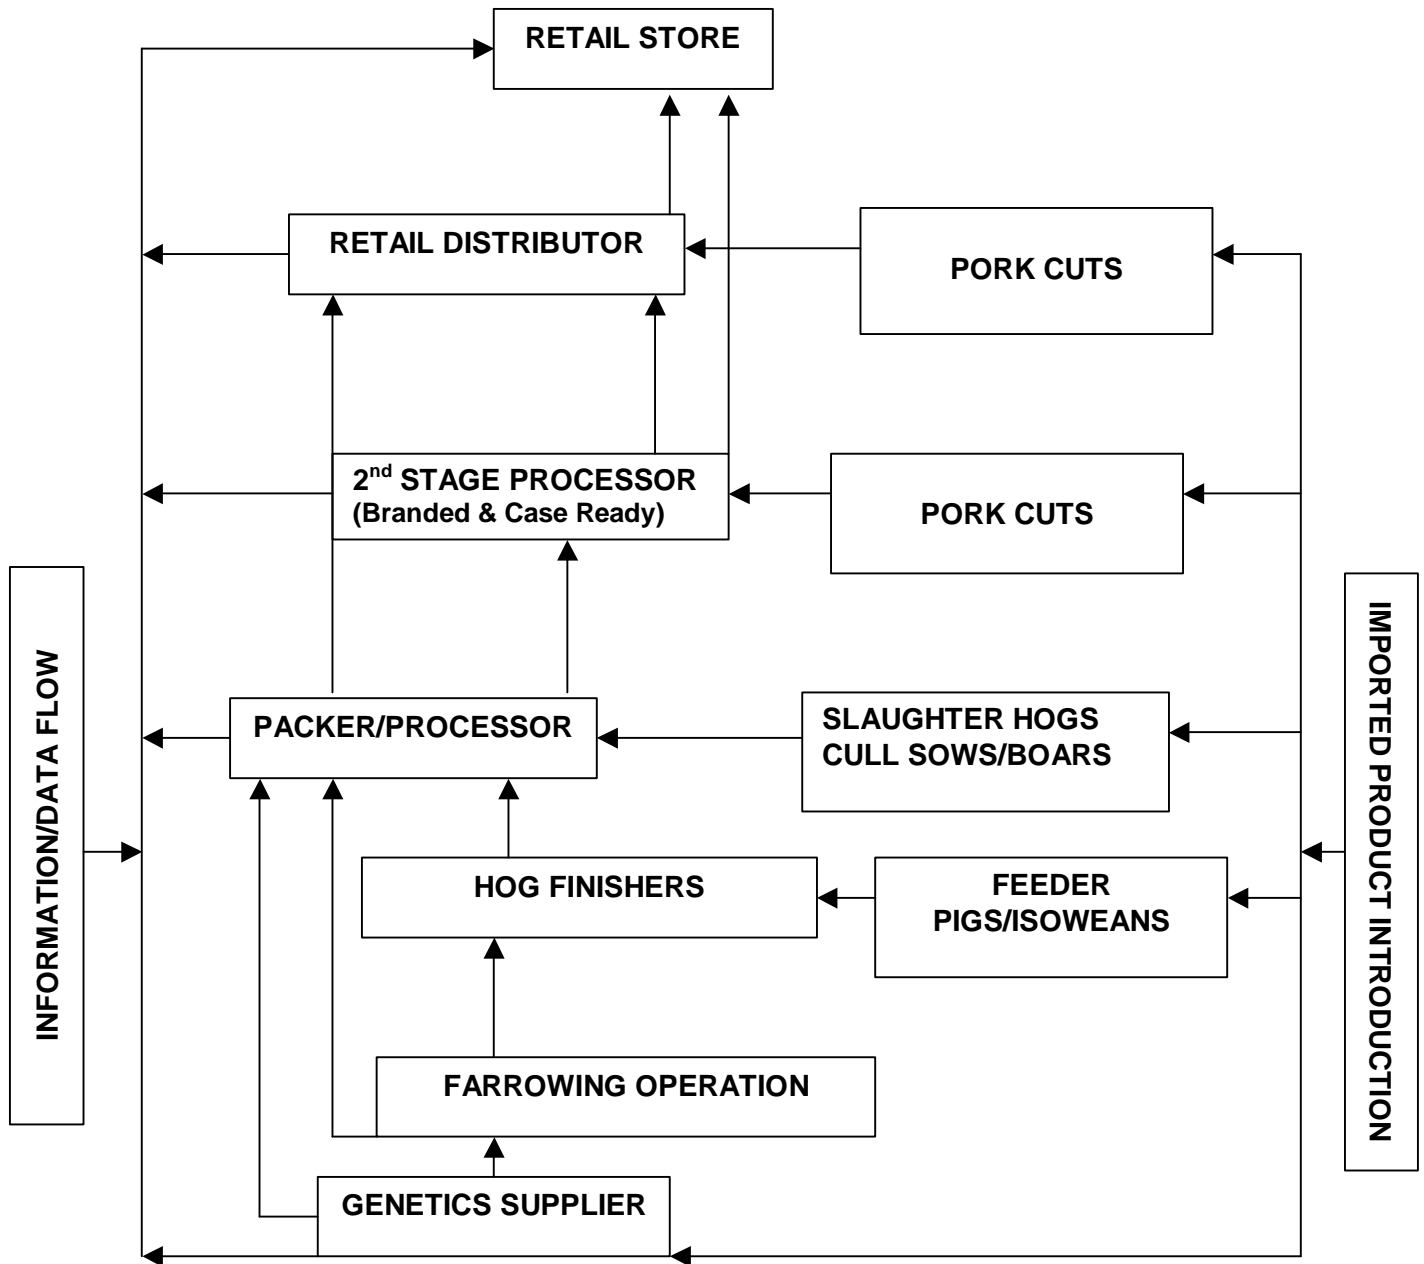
RETAIL STORE

RETAIL DISTRIBUTOR

PORK CUTS

2$^{nd}$ STAGE PROCESSOR
(Branded & Case Ready)

PORK CUTS

INFORMATION/DATA FLOW

IMPORTED PRODUCT INTRODUCTION

PACKER/PROCESSOR

SLAUGHTER HOGS
CULL SOWS/BOARS

HOG FINISHERS

FEEDER
PIGS/ISOWEANS

FARROWING OPERATION

GENETICS SUPPLIER